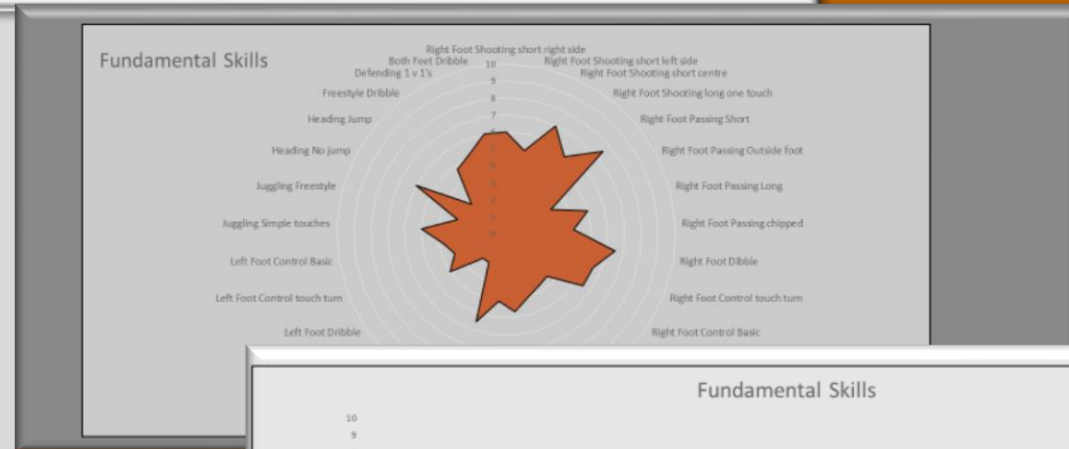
Fundamental Skills

Right Foot Shooting short right side
Right Foot Shooting short left side
Right Foot Shooting short centre
Right Foot Shooting long one touch
Right Foot Passing Short
Right Foot Passing Outside foot
Right Foot Passing Long
Right Foot Passing chipped
Right Foot Dibble
Right Foot Control touch turn
Right Foot Control Basic
Left Foot Dribble
Left Foot Control touch turn
Left Foot Control Basic
Juggling Simple touches
Juggling Freestyle
Heading No jump
Heading Jump
Freestyle Dribble
Defending 1 v 1's
Both Feet Dribble

10
9
8
7
6
5
4
3
2
1
0

Fundamental Skills

10
9